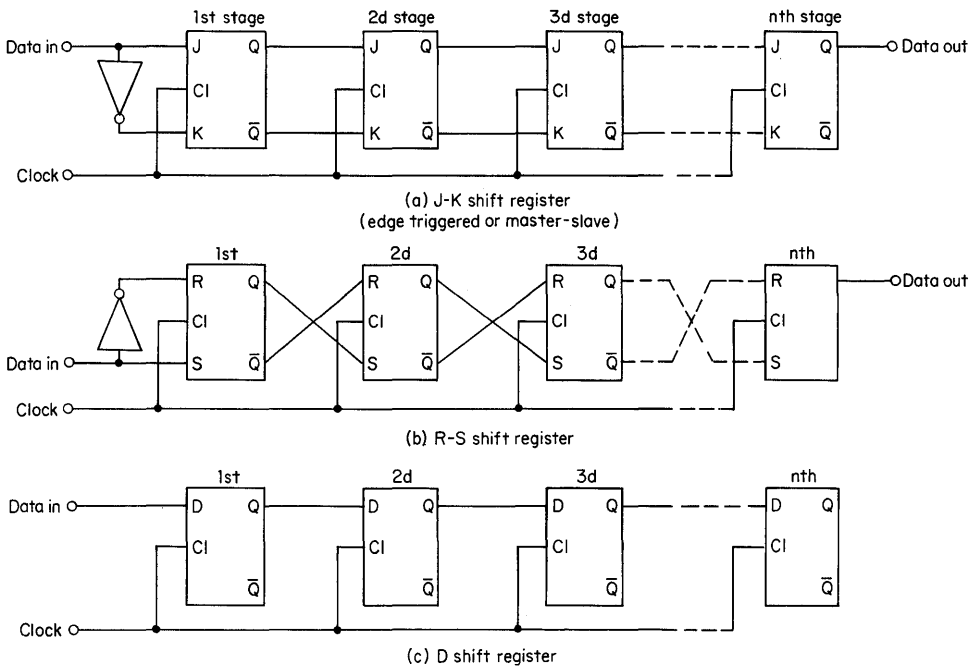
1st stage
2d stage
3d stage
nth stage
Data in
J
Q
Cl
K
$\bar{Q}$
J
Q
Cl
K
$\bar{Q}$
J
Q
Cl
K
$\bar{Q}$
J
Q
Cl
K
$\bar{Q}$
Data out
Clock
(a) J-K shift register
(edge triggered or master-slave)

1st
2d
3d
nth
R
Q
Cl
S
$\bar{Q}$
R
Q
Cl
S
$\bar{Q}$
R
Q
Cl
S
$\bar{Q}$
R
Cl
S
Data out
Data in
Clock
(b) R-S shift register

1st
2d
3d
nth
Data in
D
Q
Cl
$\bar{Q}$
D
Q
Cl
$\bar{Q}$
D
Q
Cl
$\bar{Q}$
D
Q
Cl
$\bar{Q}$
Clock
(c) D shift register